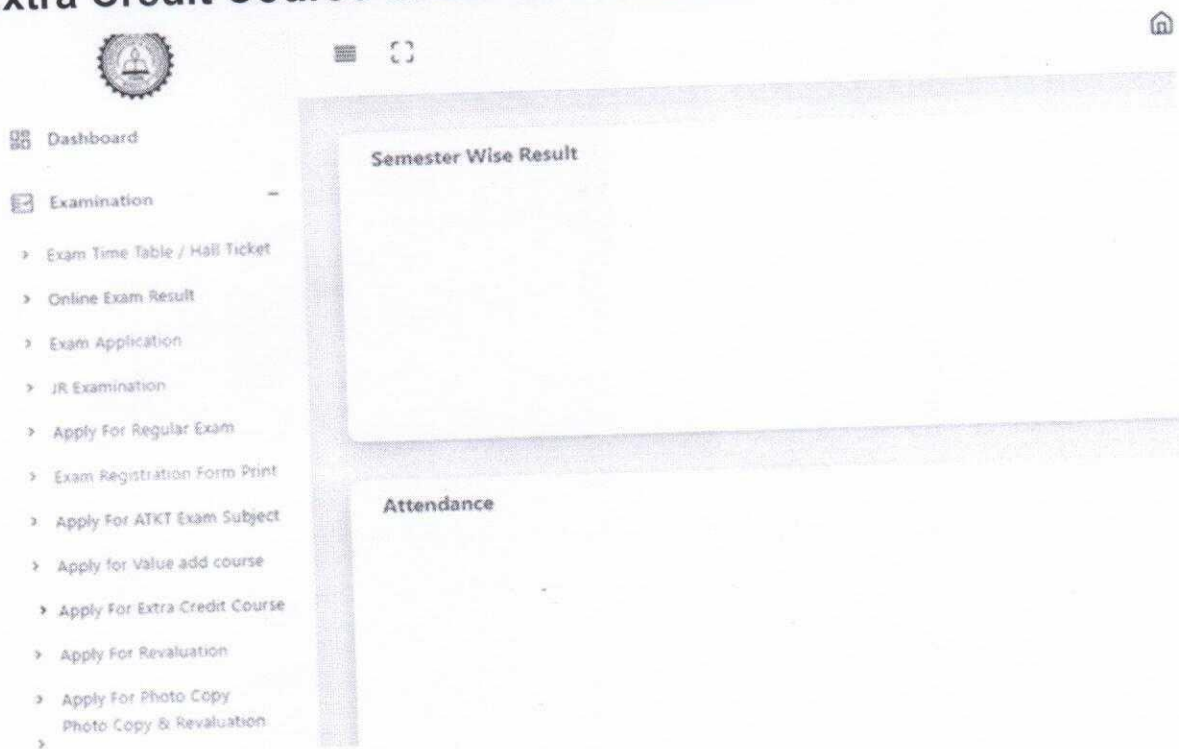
xtra Credit Course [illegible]

Dashboard

Examination

Exam Time Table / Hall Ticket

Online Exam Result

Exam Application

JR Examination

Apply For Regular Exam

Exam Registration Form Print

Apply For ATKT Exam Subject

Apply for Value add course

Apply For Extra Credit Course

Apply For Revaluation

Apply For Photo Copy

Photo Copy & Revaluation

Semester Wise Result

Attendance